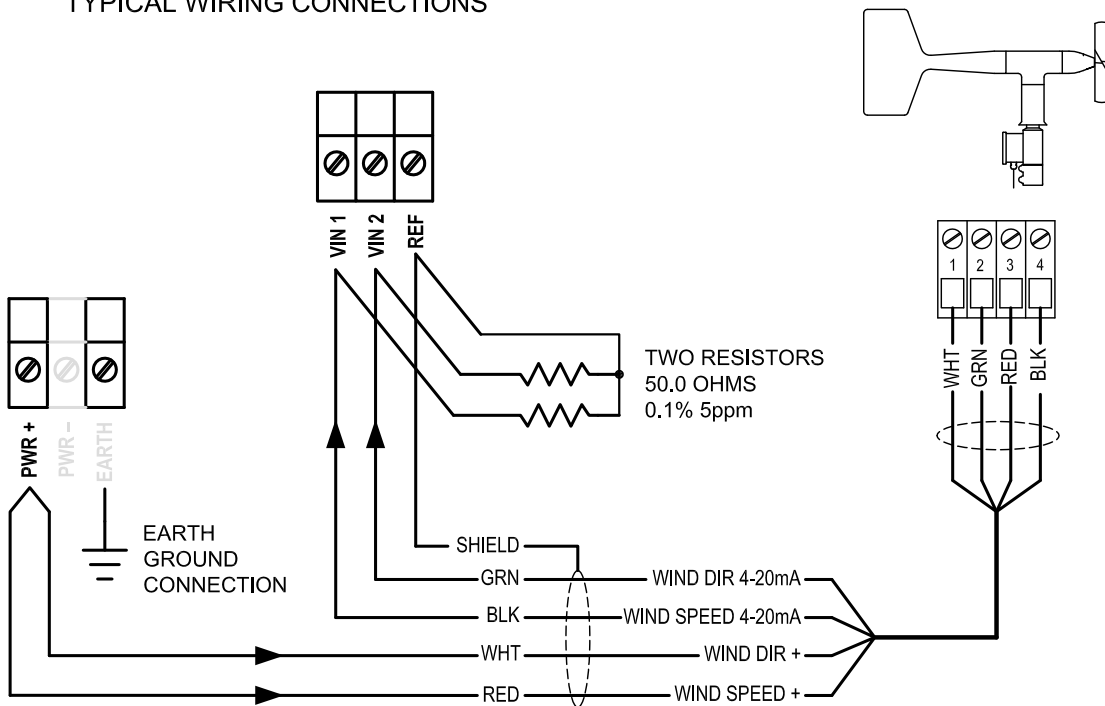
TYPICAL WIRING CONNECTIONS

VIN 1
VIN 2
REF

TWO RESISTORS
50.0 OHMS
0.1% 5ppm

1 2 3 4
WHT GRN RED BLK

PWR +
PWR –
EARTH

EARTH
GROUND
CONNECTION

SHIELD
GRN
BLK
WHT
RED

WIND DIR 4-20mA
WIND SPEED 4-20mA
WIND DIR +
WIND SPEED +